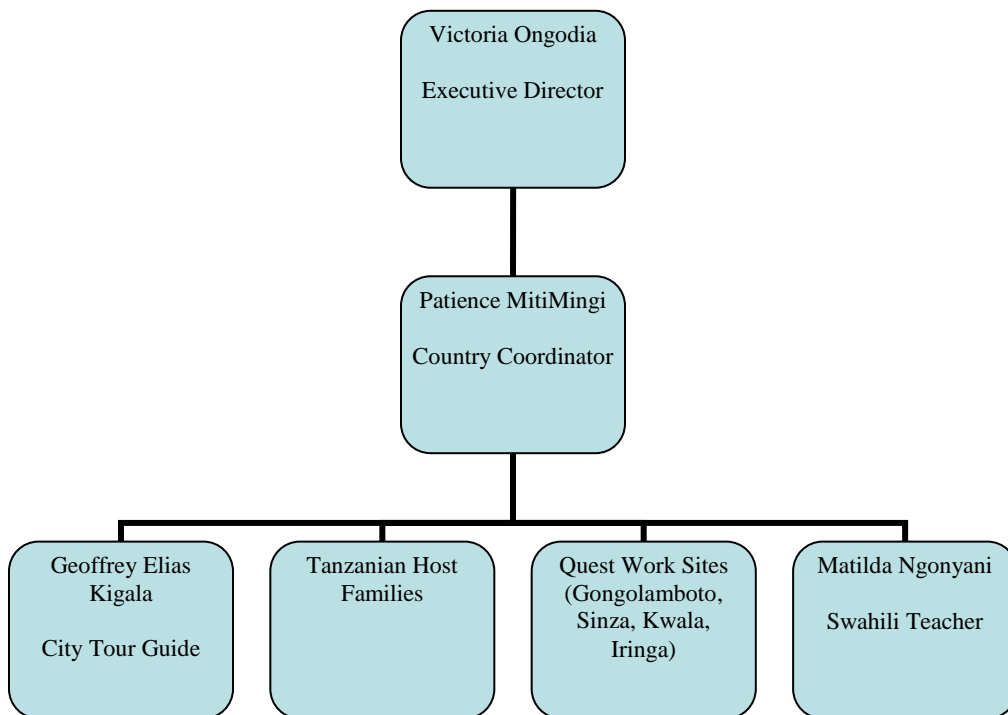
Victoria Ongodia

Executive Director

Patience MitiMingi

Country Coordinator

Geoffrey Elias Kigala

City Tour Guide

Tanzanian Host Families

Quest Work Sites (Gongolamboto, Sinza, Kwala, Iringa)

Matilda Ngonyani

Swahili Teacher